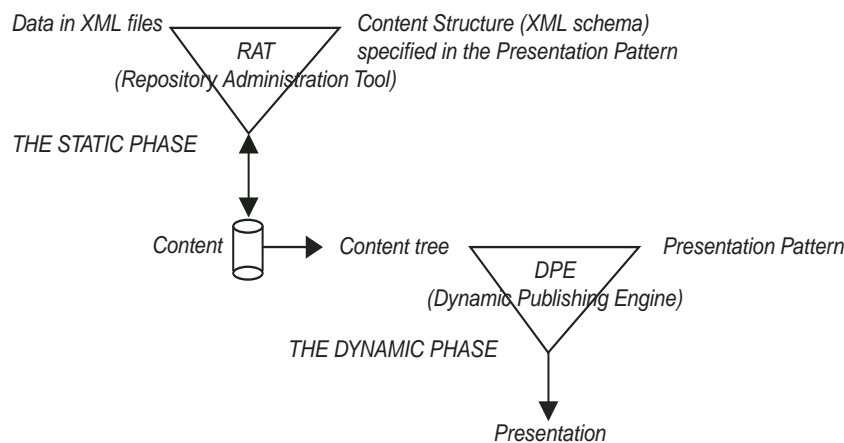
Data in XML files

Content Structure (XML schema) specified in the Presentation Pattern

RAT
(Repository Administration Tool)

THE STATIC PHASE

Content

Content tree

Presentation Pattern

DPE
(Dynamic Publishing Engine)

THE DYNAMIC PHASE

Presentation